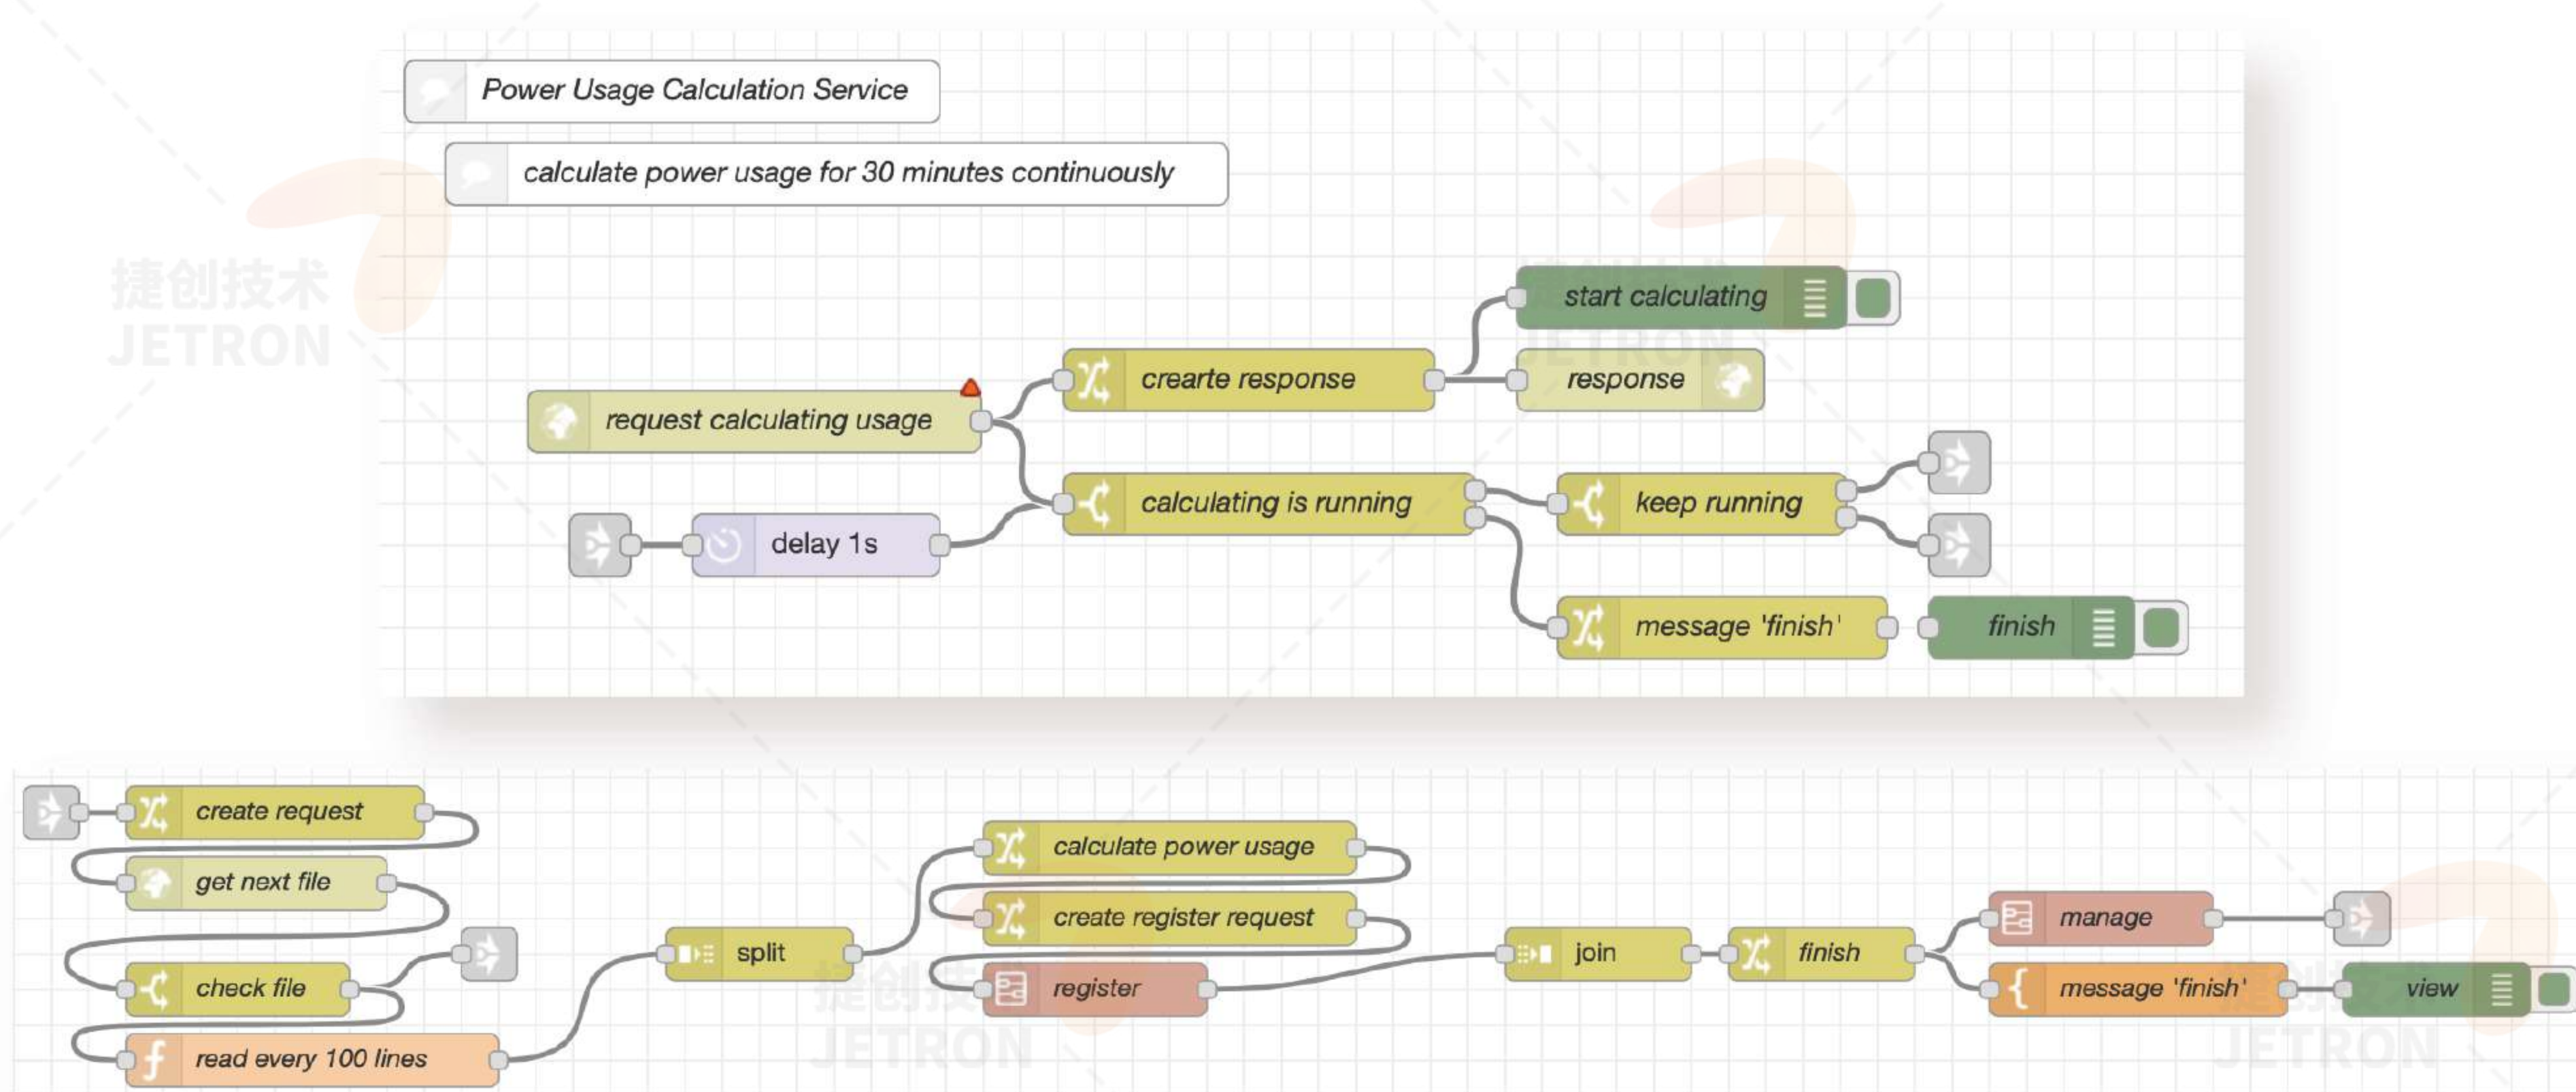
Power Usage Calculation Service

calculate power usage for 30 minutes continuously

start calculating

crearte response

response

request calculating usage

calculating is running

keep running

delay 1s

message 'finish'

finish

create request

get next file

check file

read every 100 lines

split

calculate power usage

create register request

register

join

finish

manage

message 'finish'

view

捷创技术
JETRON